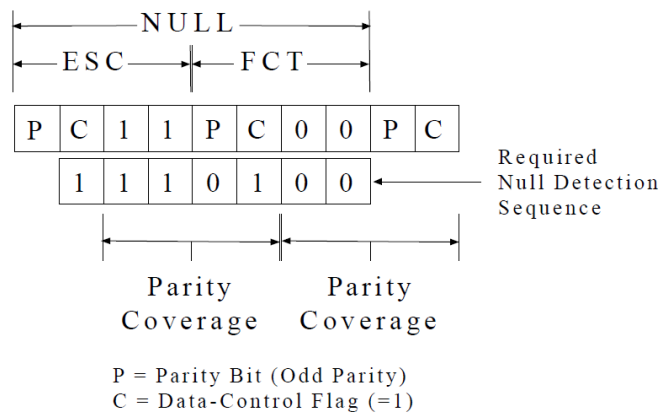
NULL

ESC FCT

| P | C | 1 | 1 | P | C | 0 | 0 | P | C |
|---|---|---|---|---|---|---|---|---|---|

| 1 | 1 | 1 | 0 | 1 | 0 | 0 |
|---|---|---|---|---|---|---|

Required Null Detection Sequence

Parity Coverage

Parity Coverage

P = Parity Bit (Odd Parity)
C = Data-Control Flag (=1)